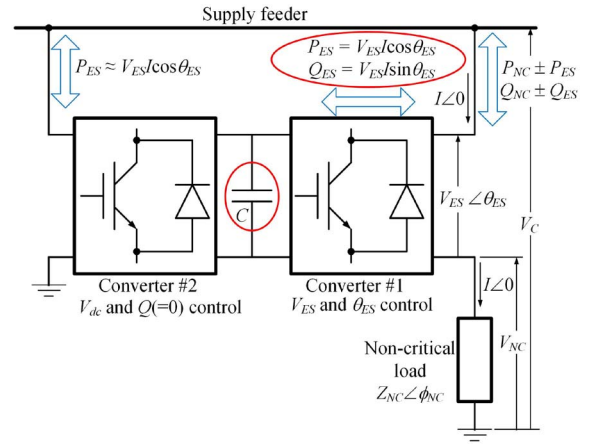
Supply feeder

$P_{ES} \approx V_{ES} I \cos\theta_{ES}$

$P_{ES} = V_{ES} I \cos\theta_{ES}$
$Q_{ES} = V_{ES} I \sin\theta_{ES}$

$P_{NC} \pm P_{ES}$
$Q_{NC} \pm Q_{ES}$

$I\angle 0$

$C$

$V_{ES} \angle\theta_{ES}$

$V_C$

Converter #2
$V_{dc}$ and $Q$(=0) control

Converter #1
$V_{ES}$ and $\theta_{ES}$ control

$I\angle 0$

Non-critical load
$Z_{NC}\angle\phi_{NC}$

$V_{NC}$